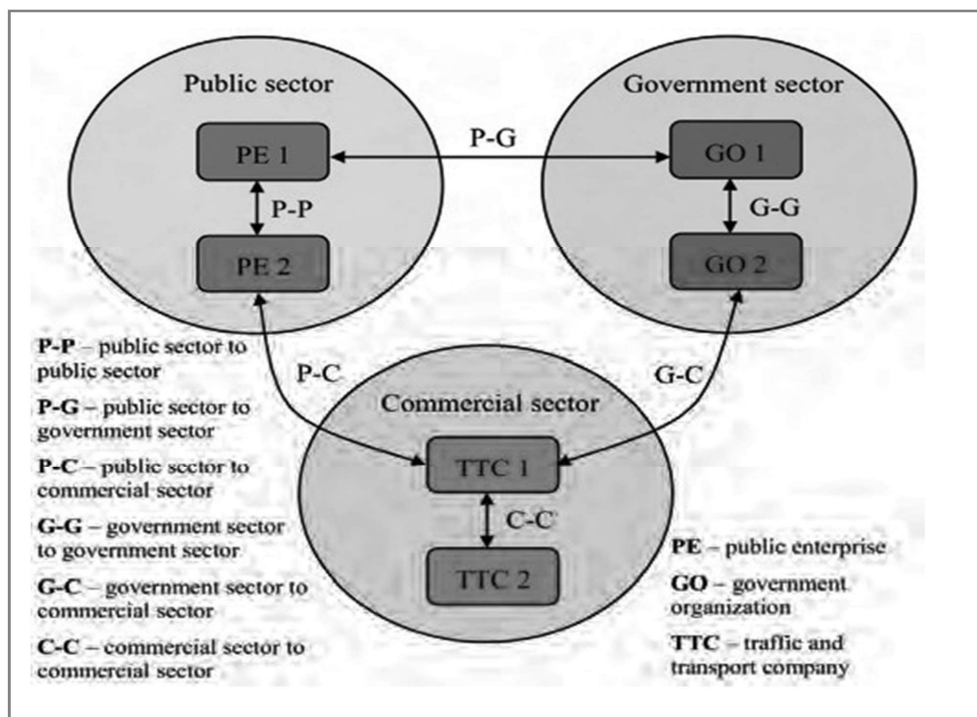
Public sector

Government sector

PE 1

P-G

GO 1

P-P

G-G

PE 2

GO 2

P-C

G-C

Commercial sector

TTC 1

C-C

TTC 2

**P-P** – public sector to public sector

**P-G** – public sector to government sector

**P-C** – public sector to commercial sector

**G-G** – government sector to government sector

**G-C** – government sector to commercial sector

**C-C** – commercial sector to commercial sector

**PE** – public enterprise

**GO** – government organization

**TTC** – traffic and transport company